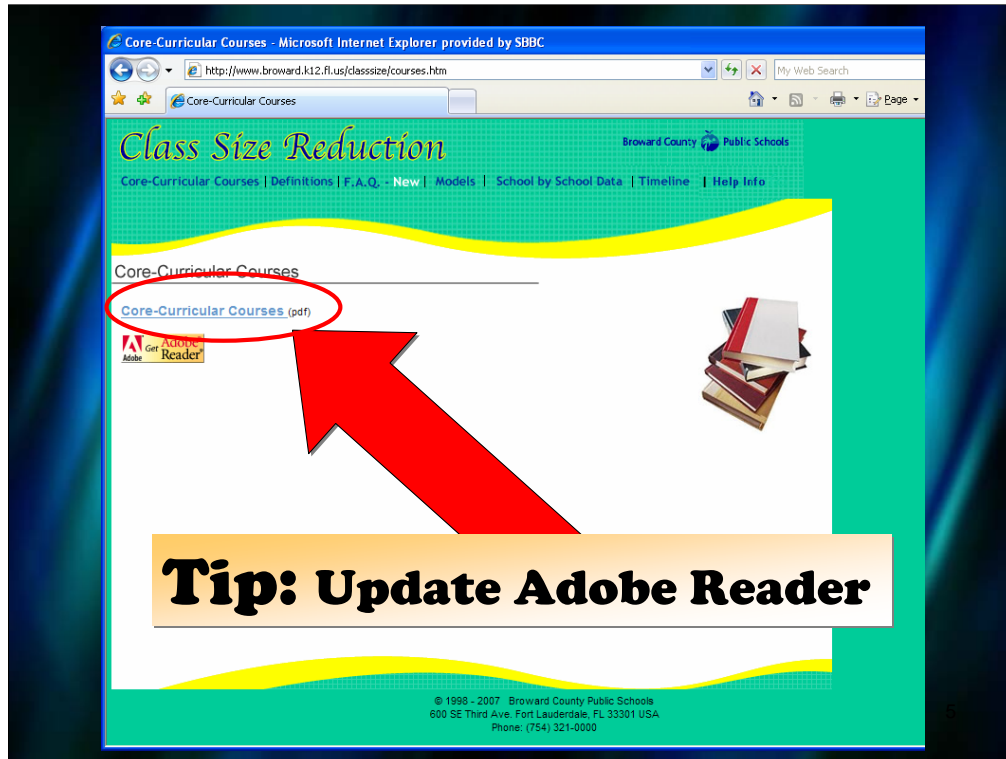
Core-Curricular Courses - Microsoft Internet Explorer provided by SBBC

http://www.broward.k12.fl.us/classsize/courses.htm

My Web Search

Core-Curricular Courses

Page

Class Size Reduction

Broward County Public Schools

Core-Curricular Courses | Definitions | F.A.Q. - New | Models | School by School Data | Timeline | Help Info

Core-Curricular Courses

Core-Curricular Courses (pdf)

Get Adobe Reader

Tip: Update Adobe Reader

© 1998 - 2007 Broward County Public Schools
600 SE Third Ave. Fort Lauderdale, FL 33301 USA
Phone: (754) 321-0000

5